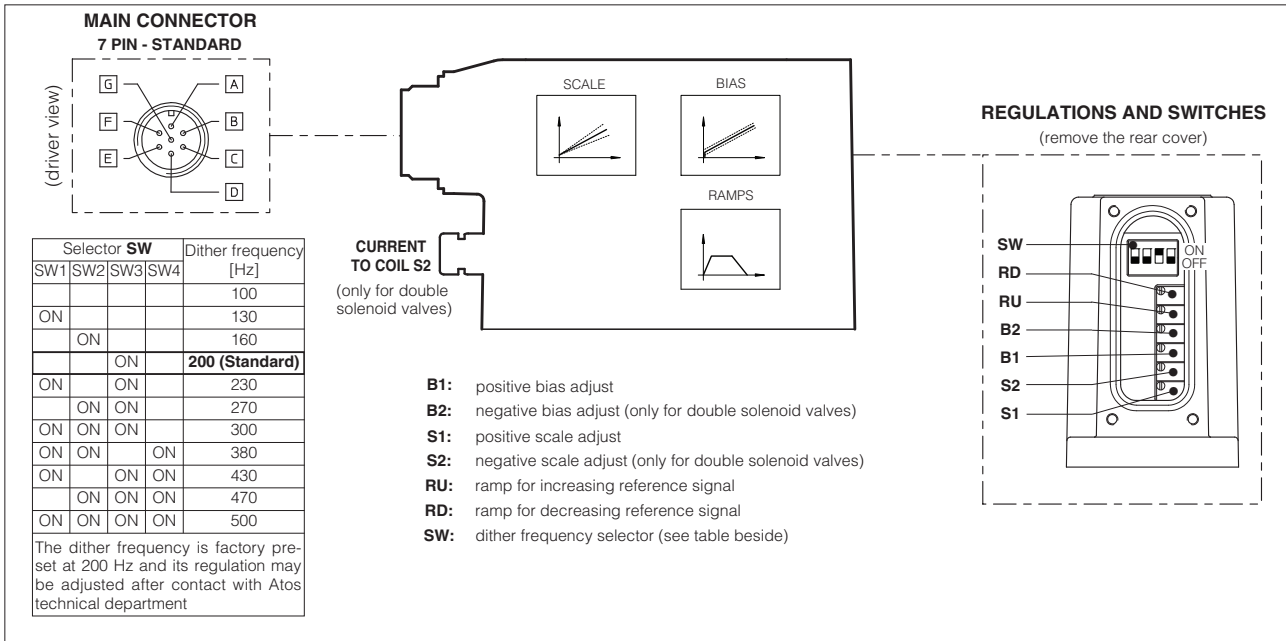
**MAIN CONNECTOR**
**7 PIN - STANDARD**

(driver view)

G A F B E C D

| Selector **SW** | | | | Dither frequency [Hz] |
|---|---|---|---|---|
| SW1 | SW2 | SW3 | SW4 | |
| | | | | 100 |
| ON | | | | 130 |
| | ON | | | 160 |
| | | ON | | **200 (Standard)** |
| ON | | ON | | 230 |
| | ON | ON | | 270 |
| ON | ON | ON | | 300 |
| ON | ON | | ON | 380 |
| ON | | ON | ON | 430 |
| | ON | ON | ON | 470 |
| ON | ON | ON | ON | 500 |

The dither frequency is factory preset at 200 Hz and its regulation may be adjusted after contact with Atos technical department

SCALE

BIAS

RAMPS

**CURRENT TO COIL S2**
(only for double solenoid valves)

**B1:** positive bias adjust
**B2:** negative bias adjust (only for double solenoid valves)
**S1:** positive scale adjust
**S2:** negative scale adjust (only for double solenoid valves)
**RU:** ramp for increasing reference signal
**RD:** ramp for decreasing reference signal
**SW:** dither frequency selector (see table beside)

**REGULATIONS AND SWITCHES**
(remove the rear cover)

**SW**
ON
OFF
**RD**
**RU**
**B2**
**B1**
**S2**
**S1**